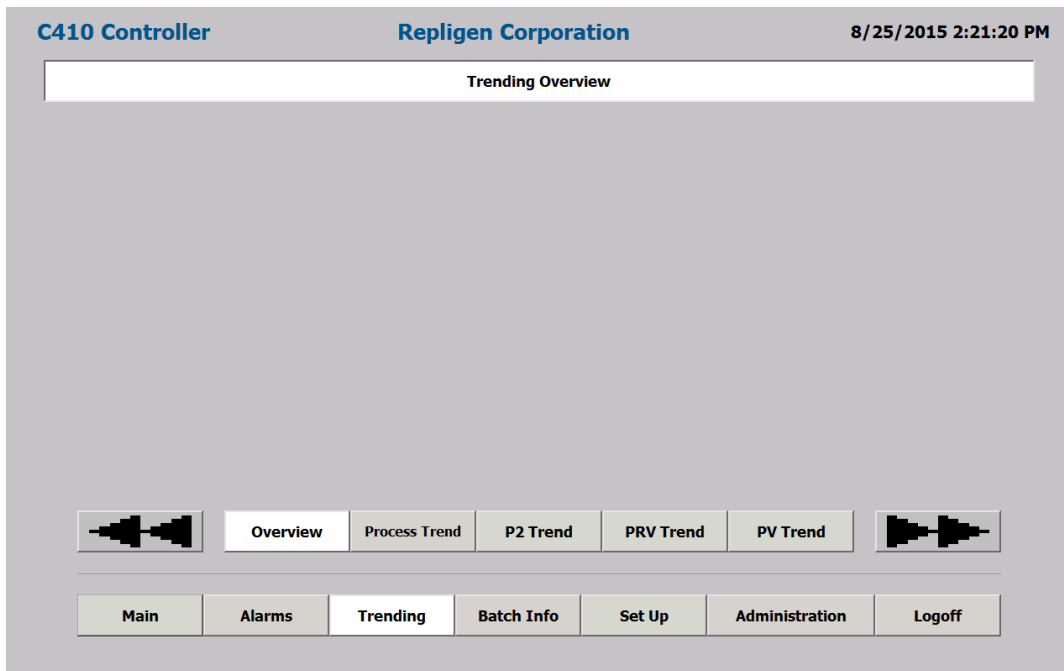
C410 Controller Repligen Corporation 8/25/2015 2:21:20 PM

Trending Overview

Overview | Process Trend | P2 Trend | PRV Trend | PV Trend

Main | Alarms | Trending | Batch Info | Set Up | Administration | Logoff